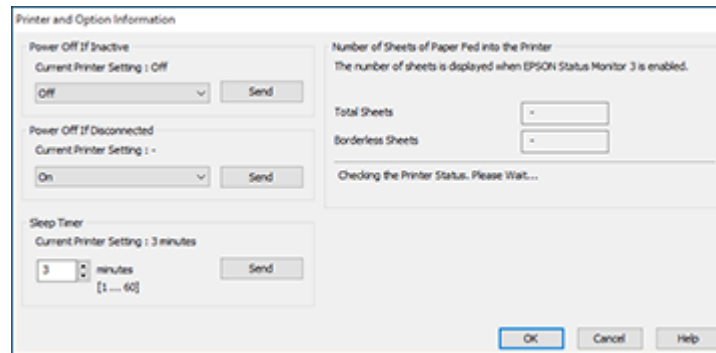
Printer and Option Information

Power Off If Inactive

Current Printer Setting : Off

Off

Send

Power Off If Disconnected

Current Printer Setting : -

On

Send

Sleep Timer

Current Printer Setting : 3 minutes

3

minutes

[1 ... 60]

Send

Number of Sheets of Paper Fed into the Printer

The number of sheets is displayed when EPSON Status Monitor 3 is enabled.

Total Sheets

-

Borderless Sheets

-

Checking the Printer Status. Please Wait...

OK

Cancel

Help